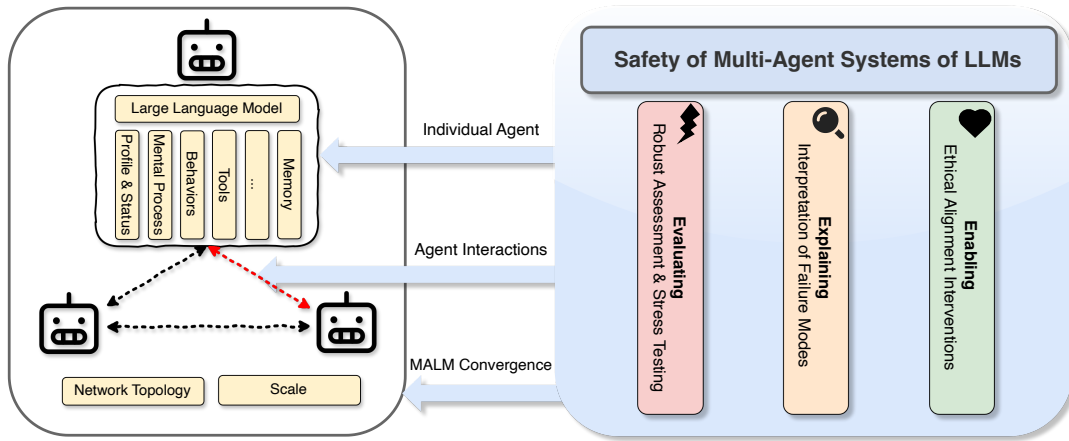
Large Language Model

Profile & Status

Mental Process

Behaviors

Tools

...

Memory

Network Topology

Scale

Individual Agent

Agent Interactions

MALM Convergence

Safety of Multi-Agent Systems of LLMs

Evaluating
Robust Assessment & Stress Testing

Explaining
Interpretation of Failure Modes

Enabling
Ethical Alignment Interventions